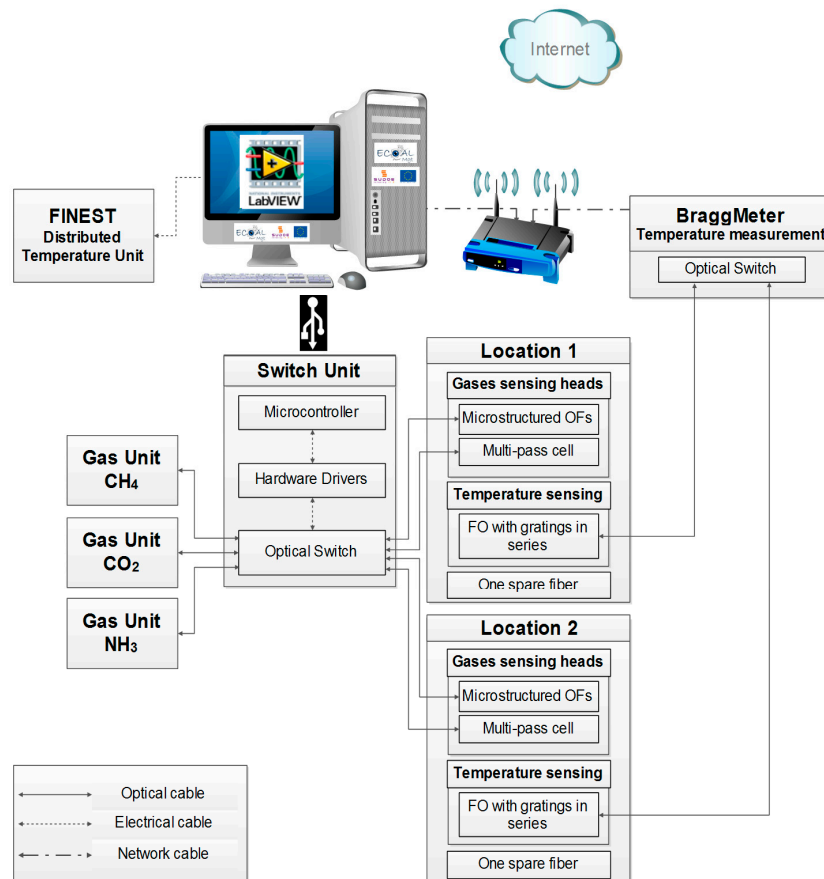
Internet

LabVIEW

ECOAL

SUDOE

FINEST
Distributed
Temperature Unit

BraggMeter
Temperature measurement

Optical Switch

Switch Unit

Microcontroller

Hardware Drivers

Optical Switch

Gas Unit
$CH_4$

Gas Unit
$CO_2$

Gas Unit
$NH_3$

Location 1

Gases sensing heads

Microstructured OFs

Multi-pass cell

Temperature sensing

FO with gratings in series

One spare fiber

Location 2

Gases sensing heads

Microstructured OFs

Multi-pass cell

Temperature sensing

FO with gratings in series

One spare fiber

Optical cable

Electrical cable

Network cable